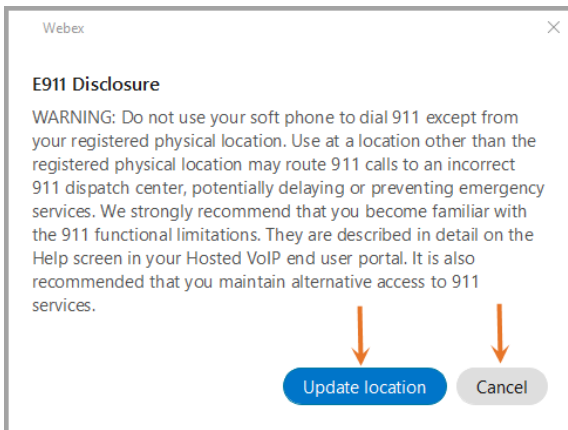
Webex

E911 Disclosure

WARNING: Do not use your soft phone to dial 911 except from your registered physical location. Use at a location other than the registered physical location may route 911 calls to an incorrect 911 dispatch center, potentially delaying or preventing emergency services. We strongly recommend that you become familiar with the 911 functional limitations. They are described in detail on the Help screen in your Hosted VoIP end user portal. It is also recommended that you maintain alternative access to 911 services.

Update location

Cancel